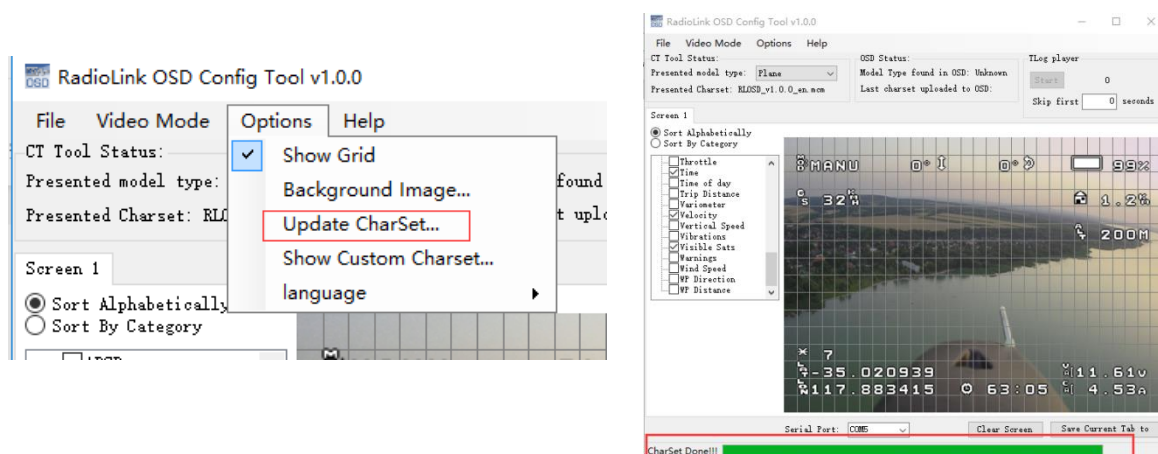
RadioLink OSD Config Tool v1.0.0

File Video Mode Options Help

CT Tool Status:

Presented model type:

Presented Charset: RL

found

t uplo

Show Grid

Background Image...

Update CharSet...

Show Custom Charset...

language

Screen 1

Sort Alphabetically

Sort By Category

RadioLink OSD Config Tool v1.0.0

File Video Mode Options Help

CT Tool Status:

Presented model type: Plane

Presented Charset: RLOSD_v1.0.0_en.mcm

OSD Status:

Model Type found in OSD: Unknown

Last charset uploaded to OSD:

TLog player

Start 0

Skip first 0 seconds

Screen 1

Sort Alphabetically

Sort By Category

Throttle

Time

Time of day

Trip Distance

Variometer

Velocity

Vertical Speed

Vibrations

Visible Sats

Warnings

Wind Speed

WP Direction

WP Distance

MANU

99%

32

1.2%

200M

7

-35.020939

117.883415

63:05

11.61v

4.53A

Serial Port: COM5

Clear Screen

Save Current Tab to

CharSet Done!!!